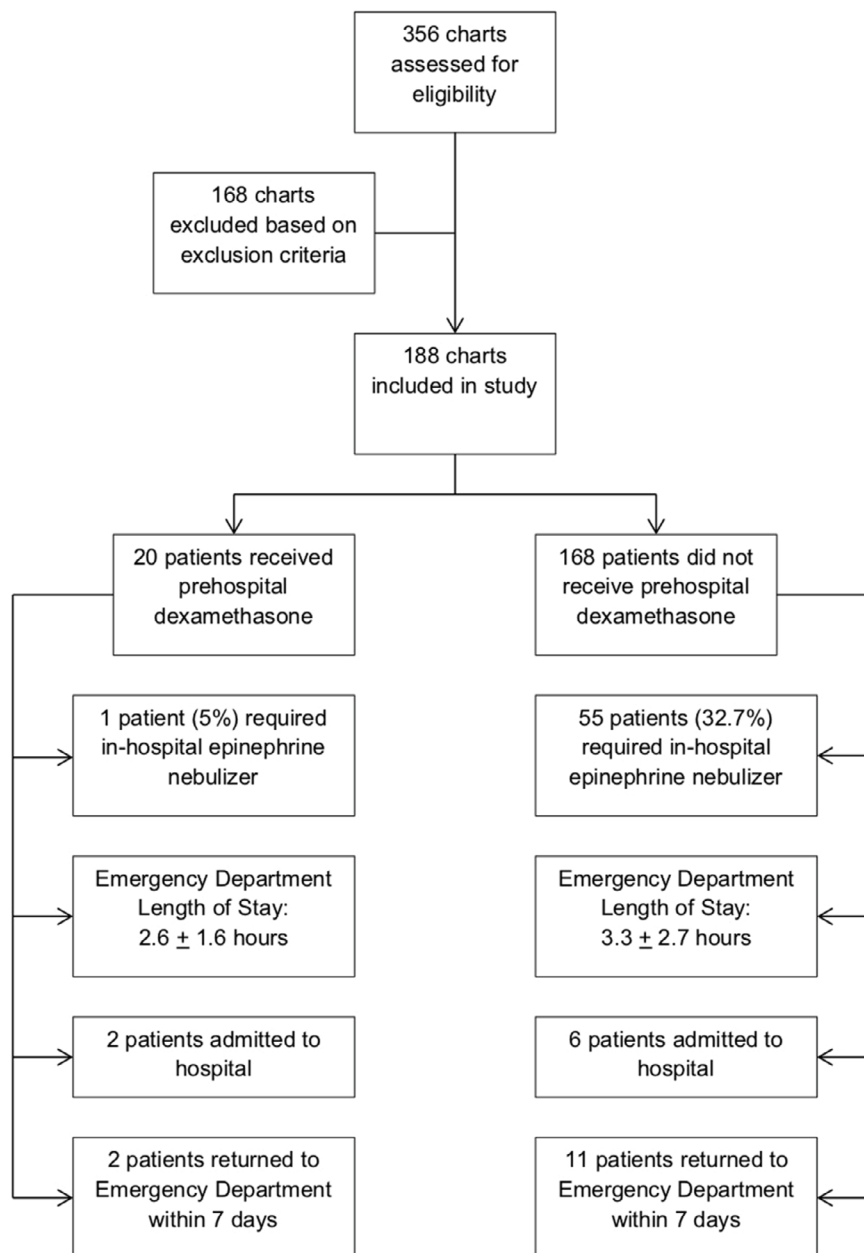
356 charts assessed for eligibility

168 charts excluded based on exclusion criteria

188 charts included in study

20 patients received prehospital dexamethasone

1 patient (5%) required in-hospital epinephrine nebulizer

Emergency Department Length of Stay: 2.6 $\pm$ 1.6 hours

2 patients admitted to hospital

2 patients returned to Emergency Department within 7 days

168 patients did not receive prehospital dexamethasone

55 patients (32.7%) required in-hospital epinephrine nebulizer

Emergency Department Length of Stay: 3.3 $\pm$ 2.7 hours

6 patients admitted to hospital

11 patients returned to Emergency Department within 7 days